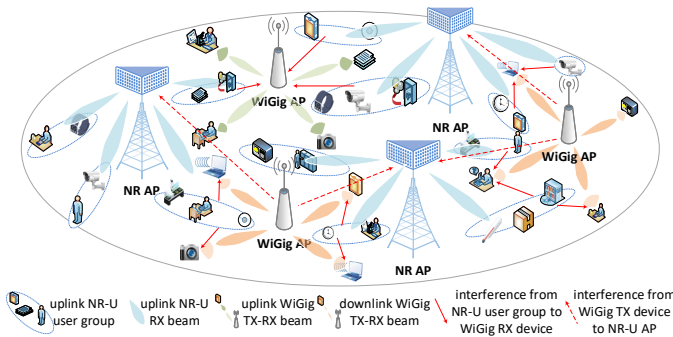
WiGig AP

NR AP

WiGig AP

NR AP

WiGig AP

NR AP

uplink NR-U user group

uplink NR-U RX beam

uplink WiGig TX-RX beam

downlink WiGig TX-RX beam

interference from NR-U user group to WiGig RX device

interference from WiGig TX device to NR-U AP